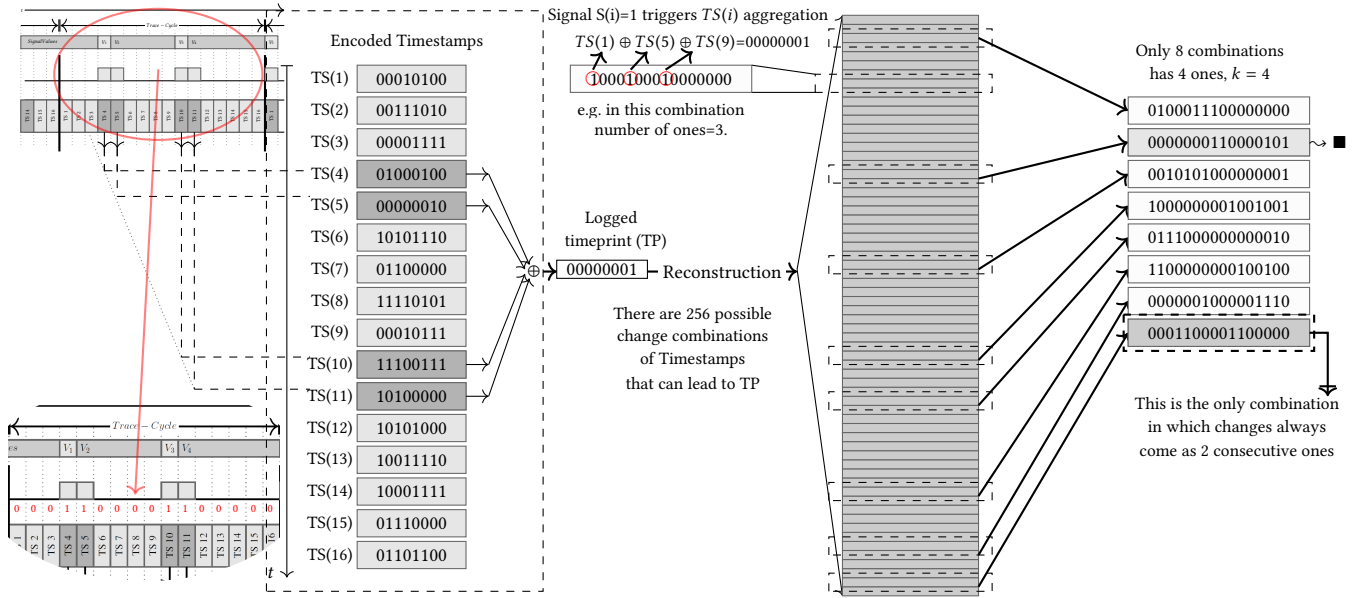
Trace – Cycle

SignalValues $V_1$ $V_2$ $V_3$ $V_4$

Encoded Timestamps

| | |
|---|---|
| TS(1) | 00010100 |
| TS(2) | 00111010 |
| TS(3) | 00001111 |
| TS(4) | 01000100 |
| TS(5) | 00000010 |
| TS(6) | 10101110 |
| TS(7) | 01100000 |
| TS(8) | 11110101 |
| TS(9) | 00010111 |
| TS(10) | 11100111 |
| TS(11) | 10100000 |
| TS(12) | 10101000 |
| TS(13) | 10011110 |
| TS(14) | 10001111 |
| TS(15) | 01110000 |
| TS(16) | 01101100 |

$t$

Trace – Cycle

es $V_1$ $V_2$ $V_3$ $V_4$

0 0 0 1 1 0 0 0 0 1 1 0 0 0 0 0

TS 1 TS 2 TS 3 TS 4 TS 5 TS 6 TS 7 TS 8 TS 9 TS 10 TS 11 TS 12 TS 13 TS 14 TS 15 TS 16

Signal S(i)=1 triggers $TS(i)$ aggregation

$TS(1) \oplus TS(5) \oplus TS(9)$=00000001

1000100010000000

e.g. in this combination number of ones=3.

Logged timeprint (TP)

$\oplus$ 00000001 Reconstruction

There are 256 possible change combinations of Timestamps that can lead to TP

Only 8 combinations has 4 ones, $k$ = 4

0100011100000000
0000000110000101
0010101000000001
1000000001001001
0111000000000010
1100000000100100
0000001000001110
0001100001100000

This is the only combination in which changes always come as 2 consecutive ones